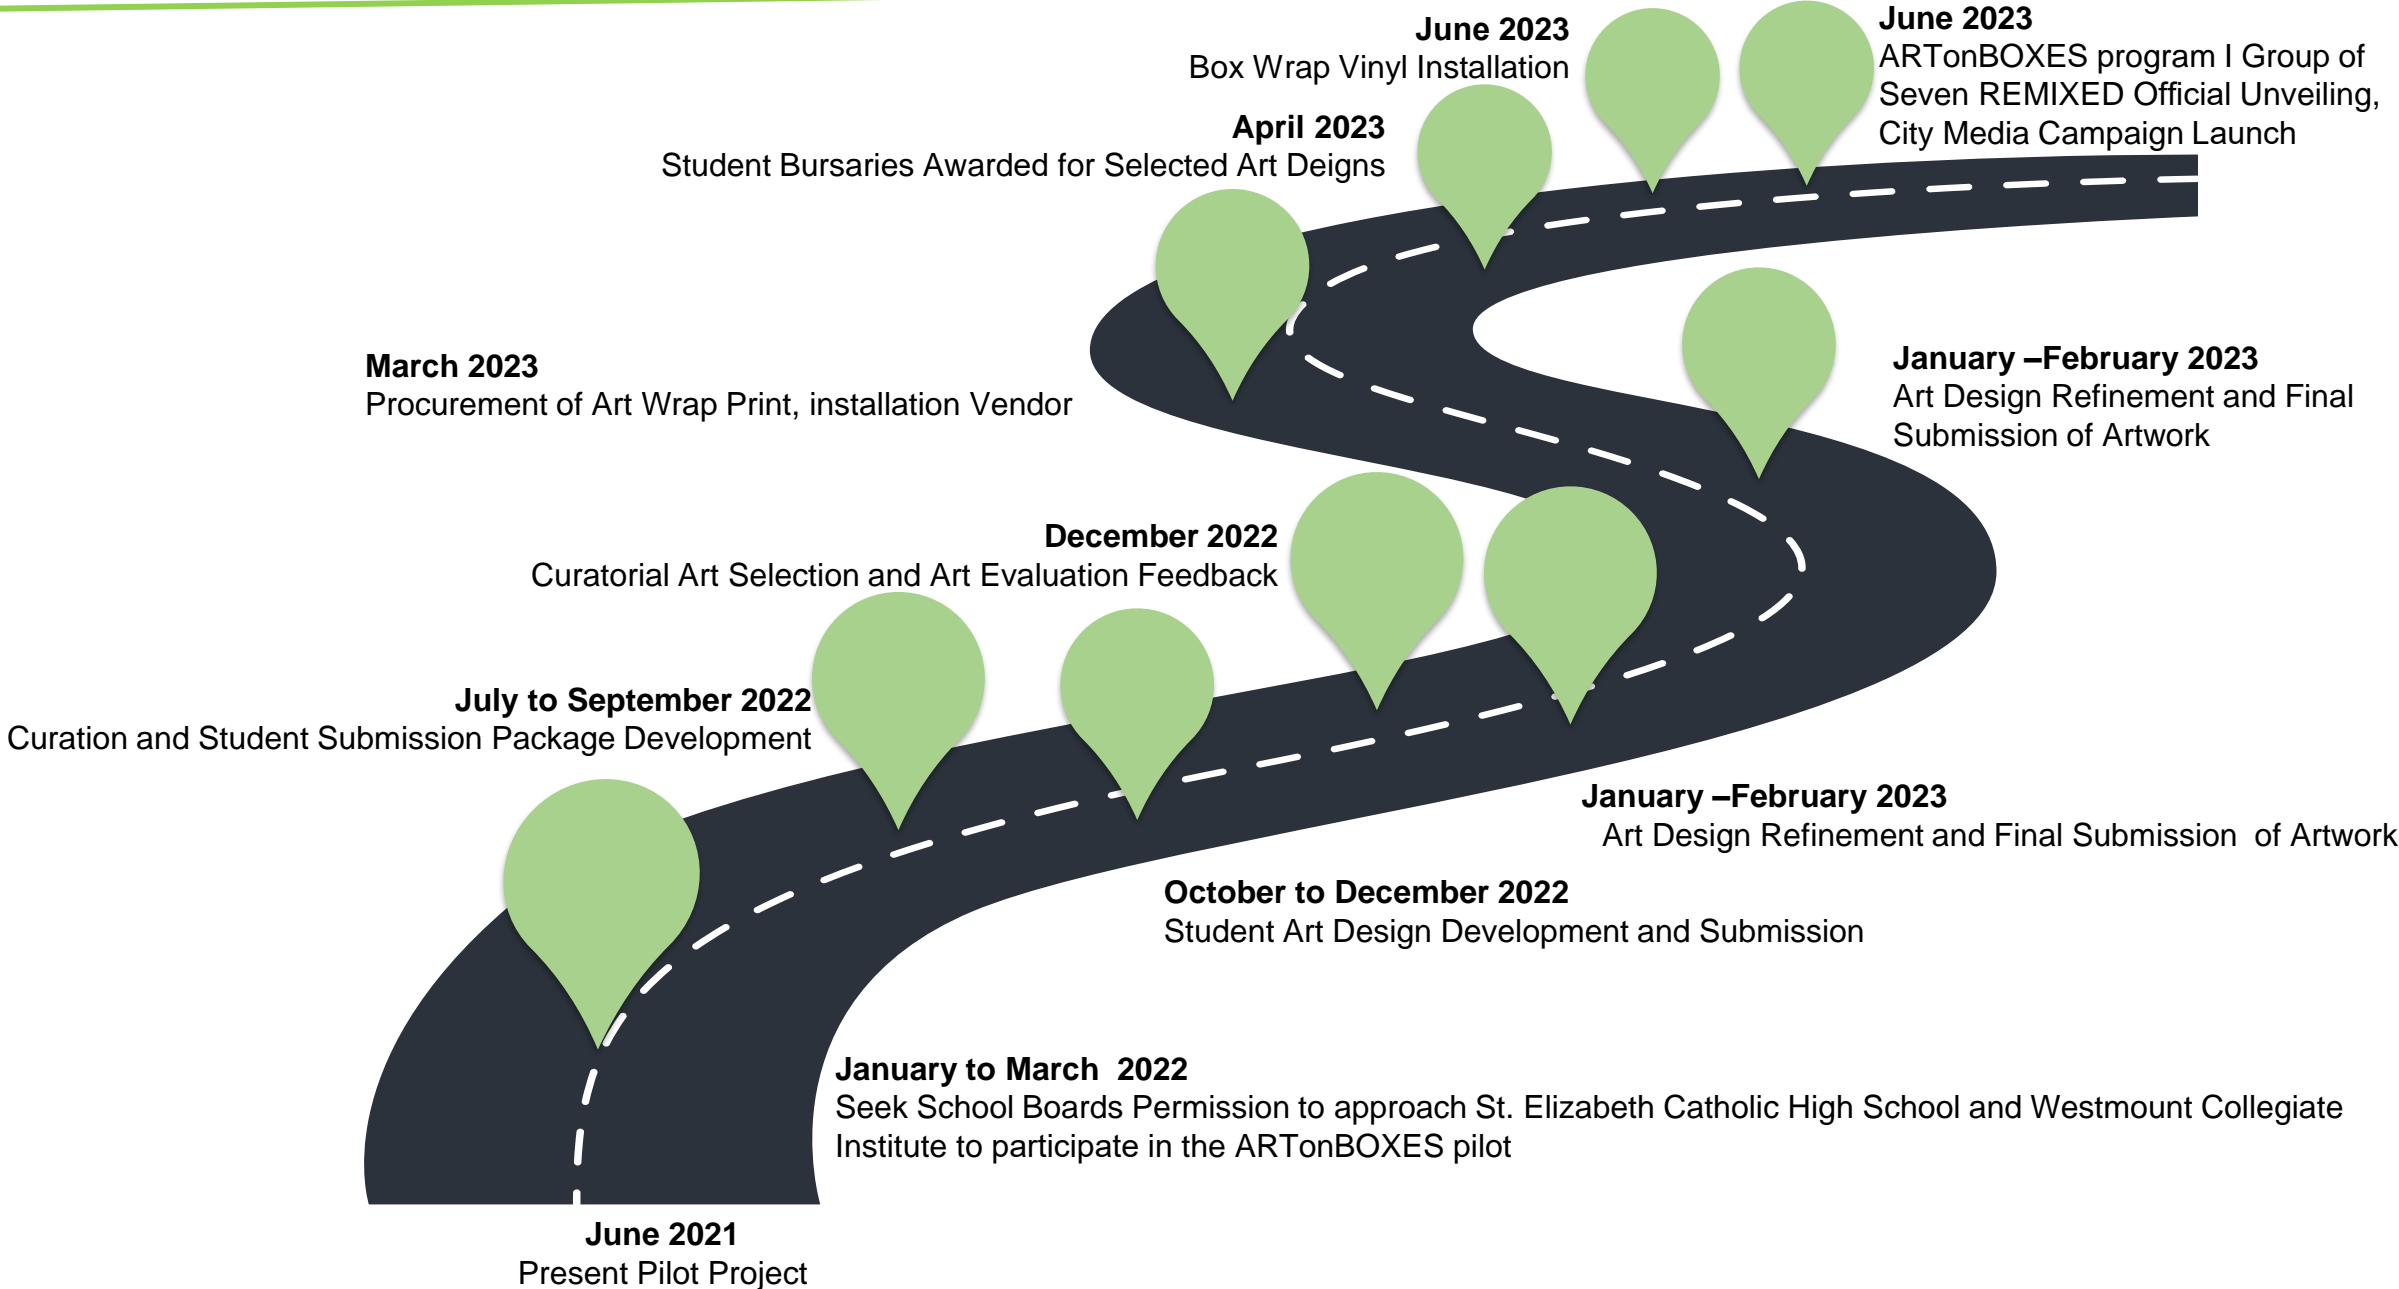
June 2023
Box Wrap Vinyl Installation

June 2023
ARTonBOXES program I Group of Seven REMIXED Official Unveiling, City Media Campaign Launch

April 2023
Student Bursaries Awarded for Selected Art Deigns

March 2023
Procurement of Art Wrap Print, installation Vendor

January –February 2023
Art Design Refinement and Final Submission of Artwork

December 2022
Curatorial Art Selection and Art Evaluation Feedback

July to September 2022
Curation and Student Submission Package Development

January –February 2023
Art Design Refinement and Final Submission of Artwork

October to December 2022
Student Art Design Development and Submission

January to March 2022
Seek School Boards Permission to approach St. Elizabeth Catholic High School and Westmount Collegiate Institute to participate in the ARTonBOXES pilot

June 2021
Present Pilot Project